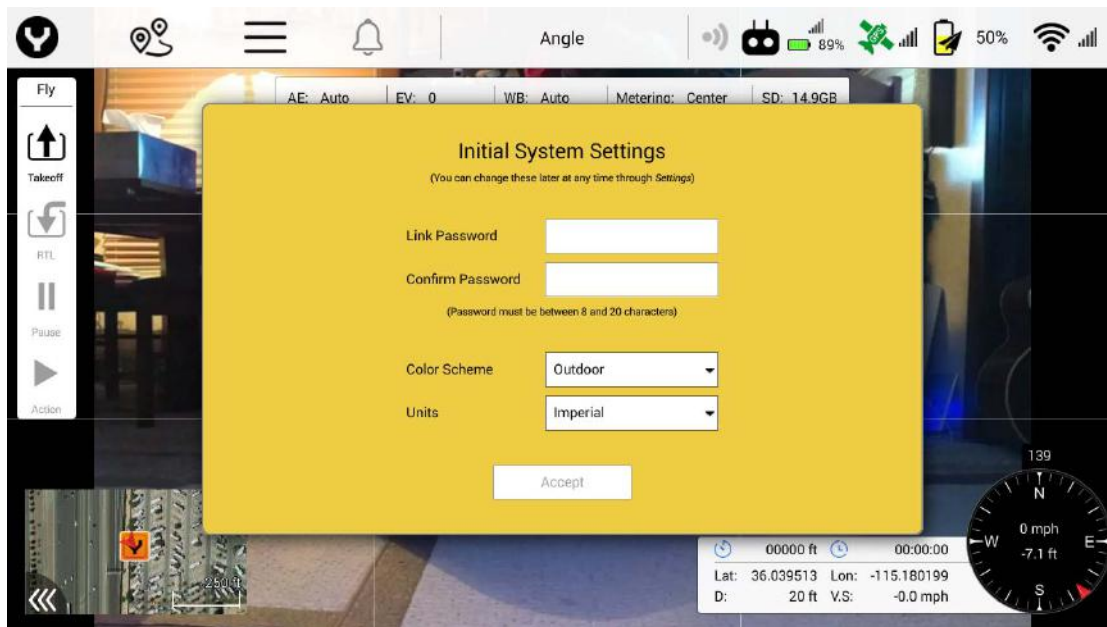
Angle

89%

50%

Fly

Takeoff

RTL

Pause

Action

AE: Auto | EV: 0 | WB: Auto | Metering: Center | SD: 14.9GB

Initial System Settings

(You can change these later at any time through Settings)

Link Password

Confirm Password

(Password must be between 8 and 20 characters)

Color Scheme
Outdoor

Units
Imperial

Accept

250 ft

00000 ft
00:00:00

Lat: 36.039513 Lon: -115.180199
D: 20 ft V.S: -0.0 mph

139
N
W
E
S
0 mph
-7.1 ft